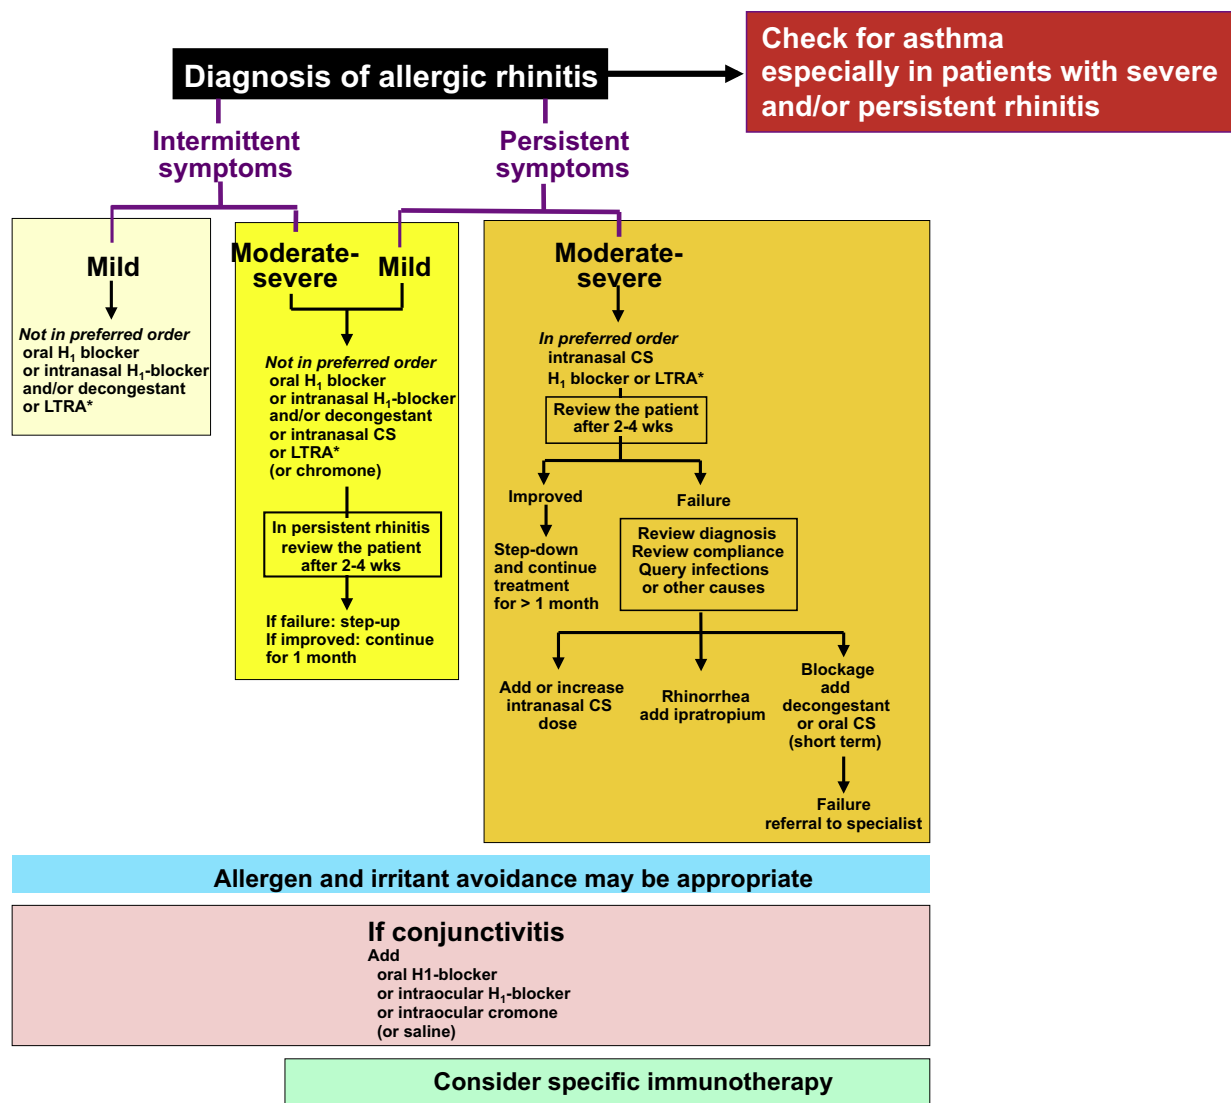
Diagnosis of allergic rhinitis

Check for asthma especially in patients with severe and/or persistent rhinitis

Intermittent symptoms

Persistent symptoms

Mild

Not in preferred order
oral $H_1$ blocker
or intranasal $H_1$-blocker and/or decongestant
or LTRA*

Moderate-severe

Mild

Not in preferred order
oral $H_1$ blocker
or intranasal $H_1$-blocker and/or decongestant
or intranasal CS
or LTRA*
(or chromone)

In persistent rhinitis review the patient after 2-4 wks

If failure: step-up
If improved: continue for 1 month

Moderate-severe

In preferred order
intranasal CS
$H_1$ blocker or LTRA*

Review the patient after 2-4 wks

Improved

Failure

Step-down and continue treatment for > 1 month

Review diagnosis
Review compliance
Query infections or other causes

Add or increase intranasal CS dose

Rhinorrhea add ipratropium

Blockage add decongestant or oral CS (short term)

Failure referral to specialist

Allergen and irritant avoidance may be appropriate

If conjunctivitis
Add
oral H1-blocker
or intraocular $H_1$-blocker
or intraocular cromone
(or saline)

Consider specific immunotherapy